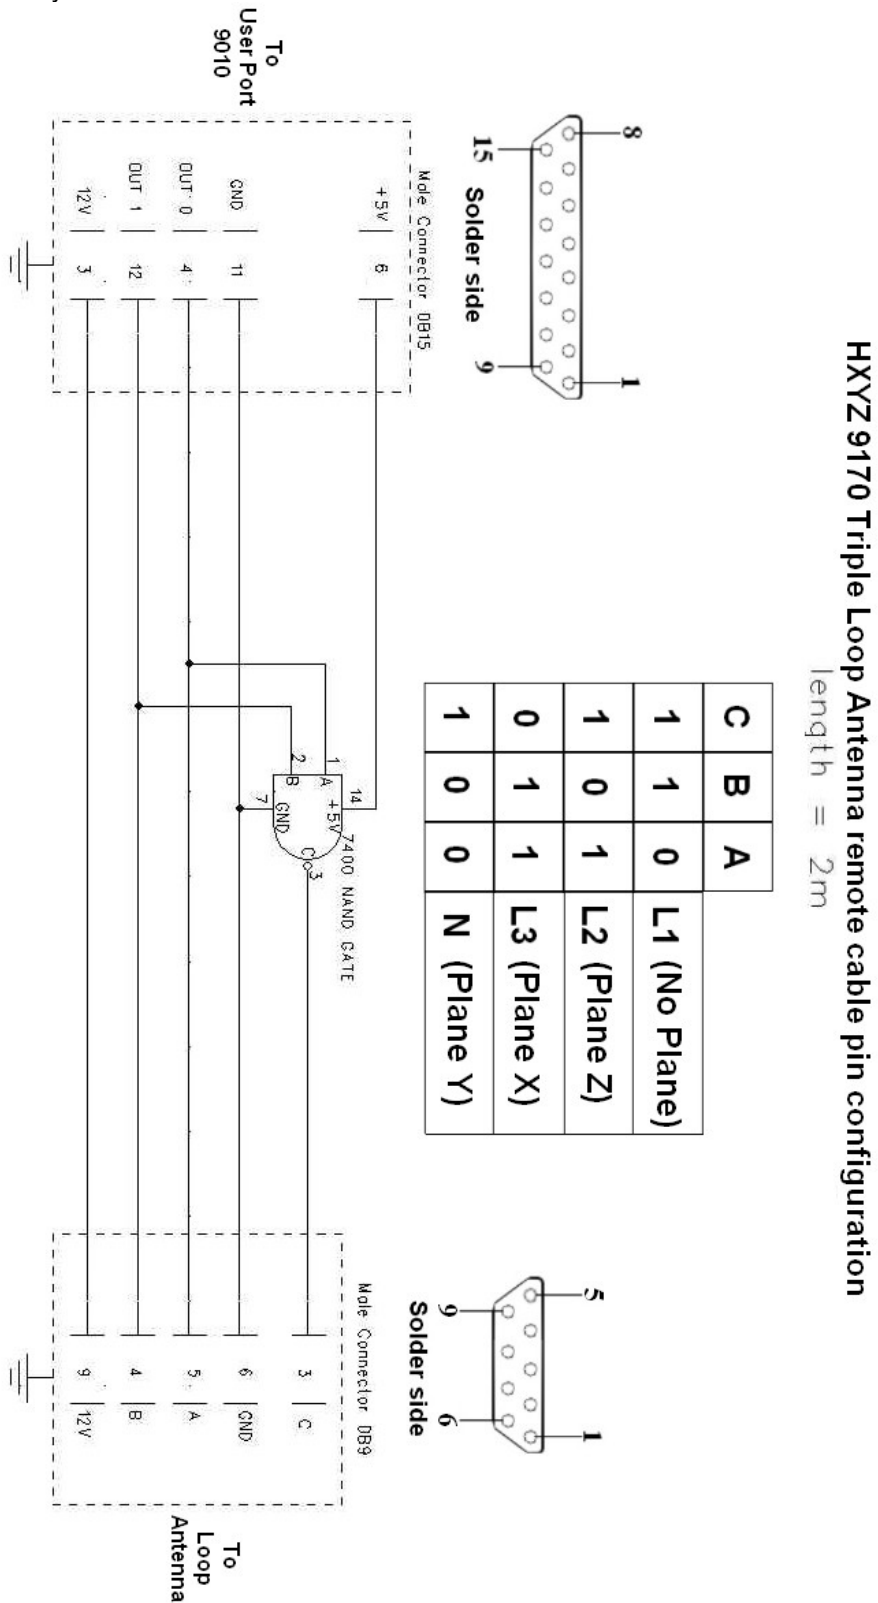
HXYZ 9170 Triple Loop Antenna remote cable pin configuration
length = 2m

| C | B | A | |
|---|---|---|---|
| 1 | 1 | 0 | L1 (No Plane) |
| 1 | 0 | 1 | L2 (Plane Z) |
| 0 | 1 | 1 | L3 (Plane X) |
| 1 | 0 | 0 | N (Plane Y) |

8
1
15
9
Solder side

5
1
9
6
Solder side

To User Port 9010

Male Connector DB15
+5V 6
GND 11
OUT 0 4
OUT 1 12
12V 3

14
1 A
2 B
+5V
7 GND
C 3
7400 NAND GATE

Male Connector DB9
3 C
6 GND
5 A
4 B
9 12V

To Loop Antenna